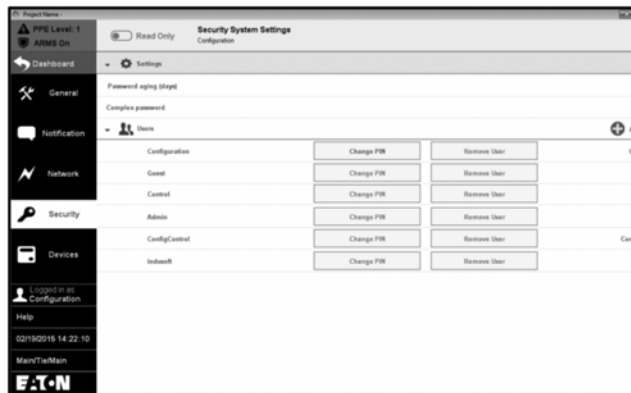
Project Name -

PPE Level: 1

ARMS On

Read Only

Security System Settings

Configuration

Dashboard

Settings

General

Password aging (days)

Complex password

Users

Notification

Configuration | Change PIN | Remove User

Guest | Change PIN | Remove User

Network

Control | Change PIN | Remove User

Security

Admin | Change PIN | Remove User

ConfigControl | Change PIN | Remove User

Devices

Indusoft | Change PIN | Remove User

Logged in as Configuration

Help

02/19/2015 14:22:10

Main/Tie/Main

EATON